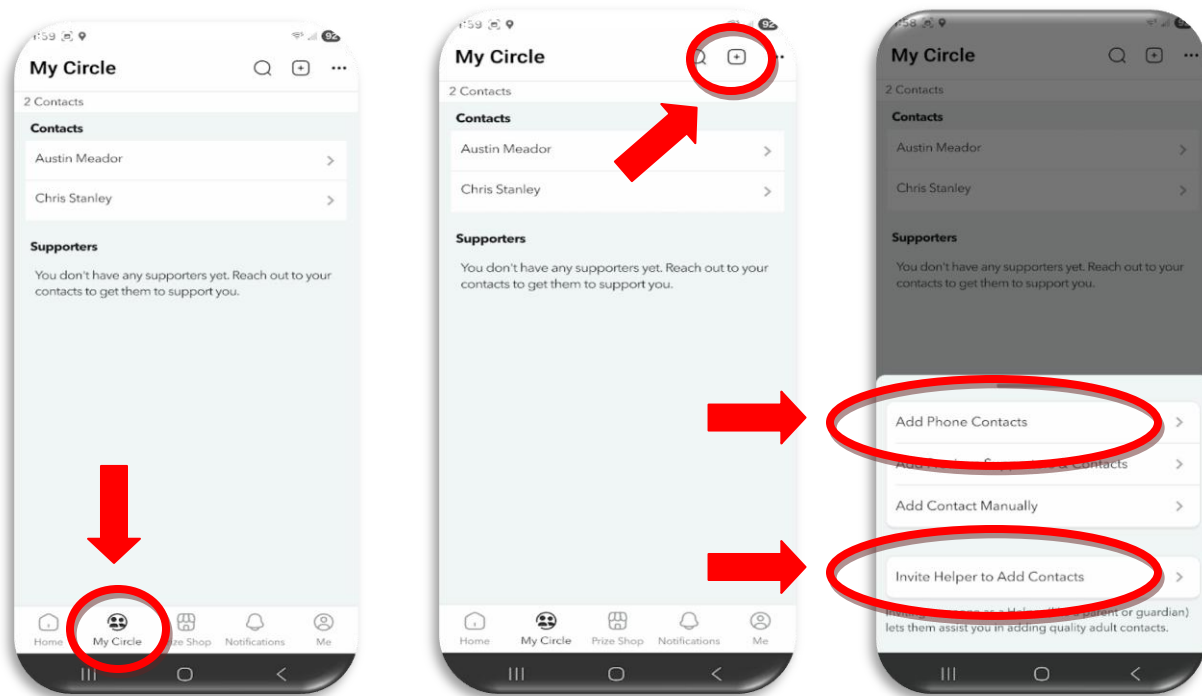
1:59

My Circle

2 Contacts

Contacts

Austin Meador

Chris Stanley

Supporters

You don't have any supporters yet. Reach out to your contacts to get them to support you.

Home
My Circle
Prize Shop
Notifications
Me

1:59

My Circle

2 Contacts

Contacts

Austin Meador

Chris Stanley

Supporters

You don't have any supporters yet. Reach out to your contacts to get them to support you.

Home
My Circle
Prize Shop
Notifications
Me

1:58

My Circle

2 Contacts

Contacts

Austin Meador

Chris Stanley

Supporters

You don't have any supporters yet. Reach out to your contacts to get them to support you.

Add Phone Contacts

Add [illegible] Contacts

Add Contact Manually

Invite Helper to Add Contacts

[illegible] parent or guardian) lets them assist you in adding quality adult contacts.